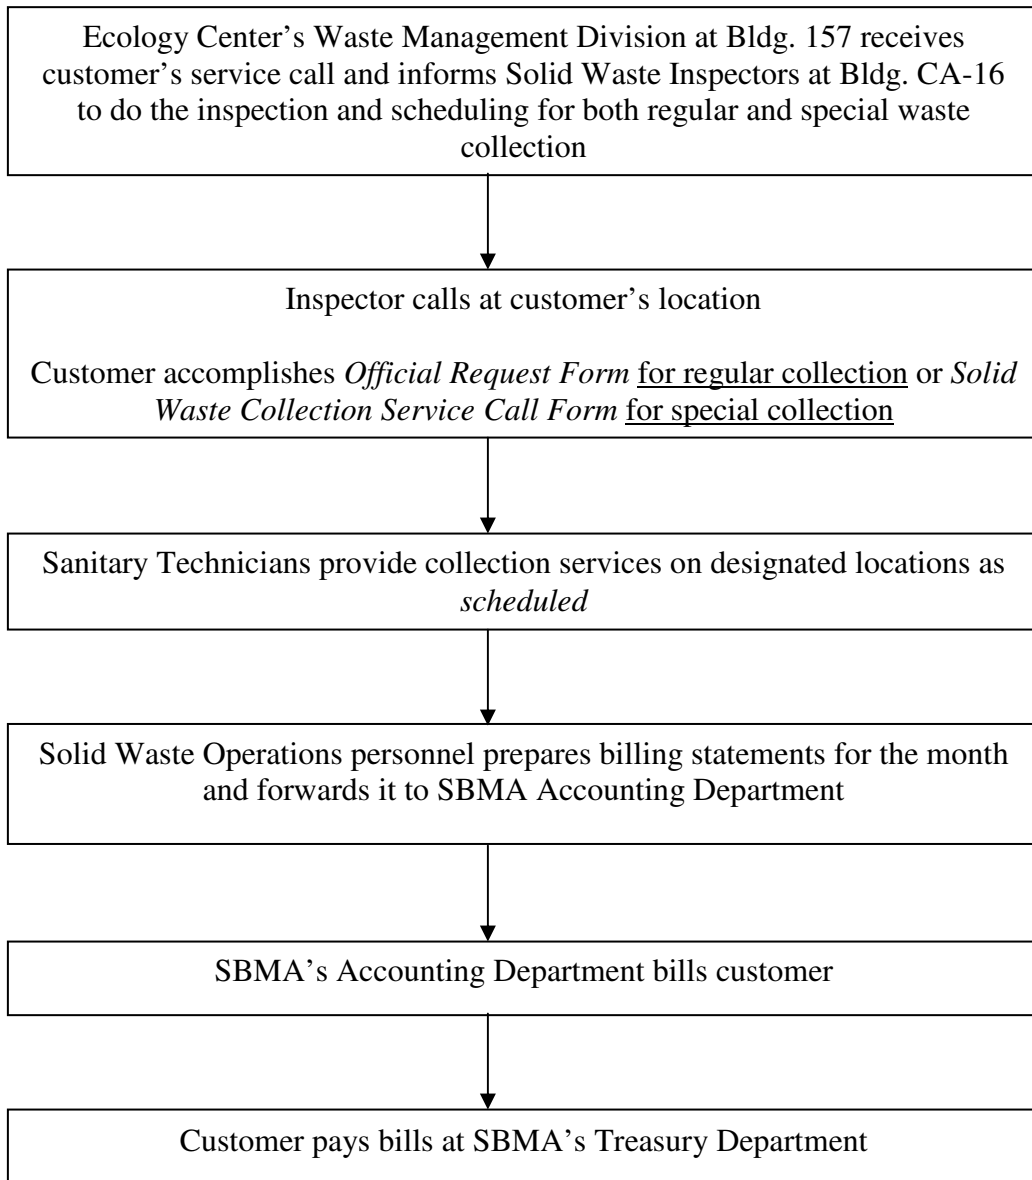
Ecology Center's Waste Management Division at Bldg. 157 receives customer's service call and informs Solid Waste Inspectors at Bldg. CA-16 to do the inspection and scheduling for both regular and special waste collection

Inspector calls at customer's location

Customer accomplishes Official Request Form for regular collection or Solid Waste Collection Service Call Form for special collection

Sanitary Technicians provide collection services on designated locations as scheduled

Solid Waste Operations personnel prepares billing statements for the month and forwards it to SBMA Accounting Department

SBMA's Accounting Department bills customer

Customer pays bills at SBMA's Treasury Department